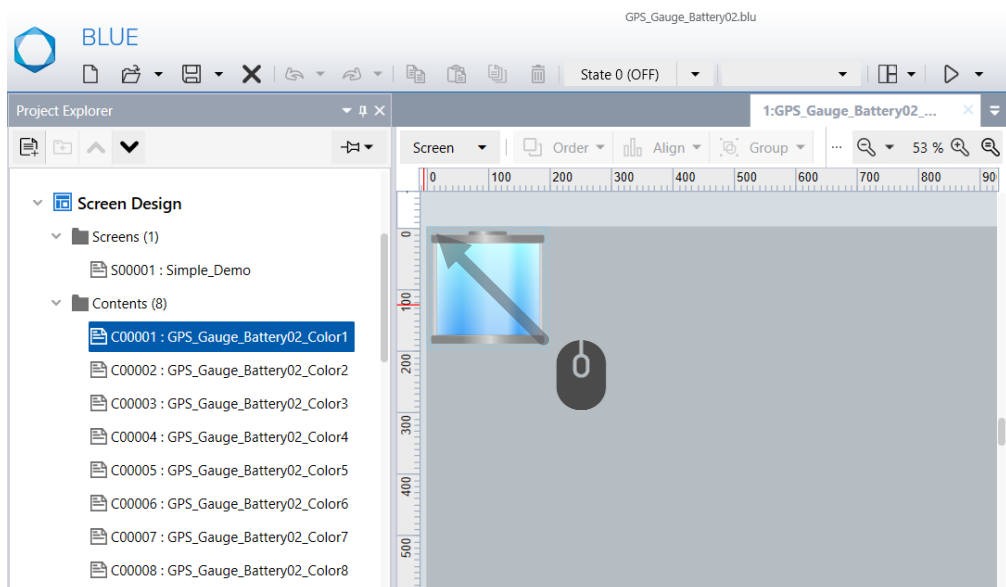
GPS_Gauge_Battery02.blu

BLUE

State 0 (OFF)

Project Explorer

1:GPS_Gauge_Battery02_...

Screen Order Align Group ··· 53 %

0 100 200 300 400 500 600 700 800 90

0 100 200 300 400 500

Screen Design
Screens (1)
S00001 : Simple_Demo
Contents (8)
C00001 : GPS_Gauge_Battery02_Color1
C00002 : GPS_Gauge_Battery02_Color2
C00003 : GPS_Gauge_Battery02_Color3
C00004 : GPS_Gauge_Battery02_Color4
C00005 : GPS_Gauge_Battery02_Color5
C00006 : GPS_Gauge_Battery02_Color6
C00007 : GPS_Gauge_Battery02_Color7
C00008 : GPS_Gauge_Battery02_Color8